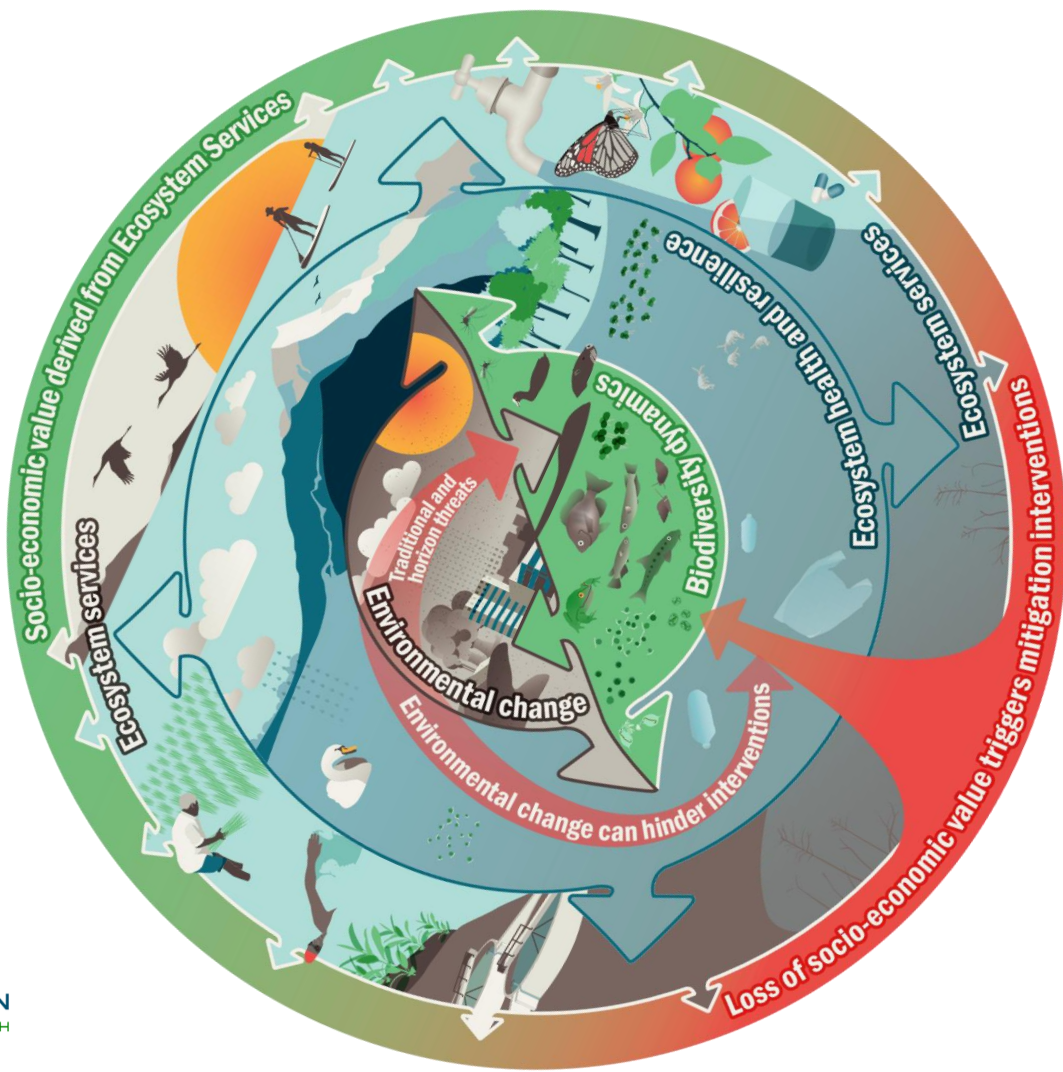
Socio-economic value derived from Ecosystem Services

Ecosystem services

Ecosystem health and resilience

Ecosystem services

Loss of socio-economic value triggers mitigation interventions

Biodiversity dynamics

Traditional and horizon threats

Environmental change

Environmental change can hinder interventions

Ecosystem services

N
H